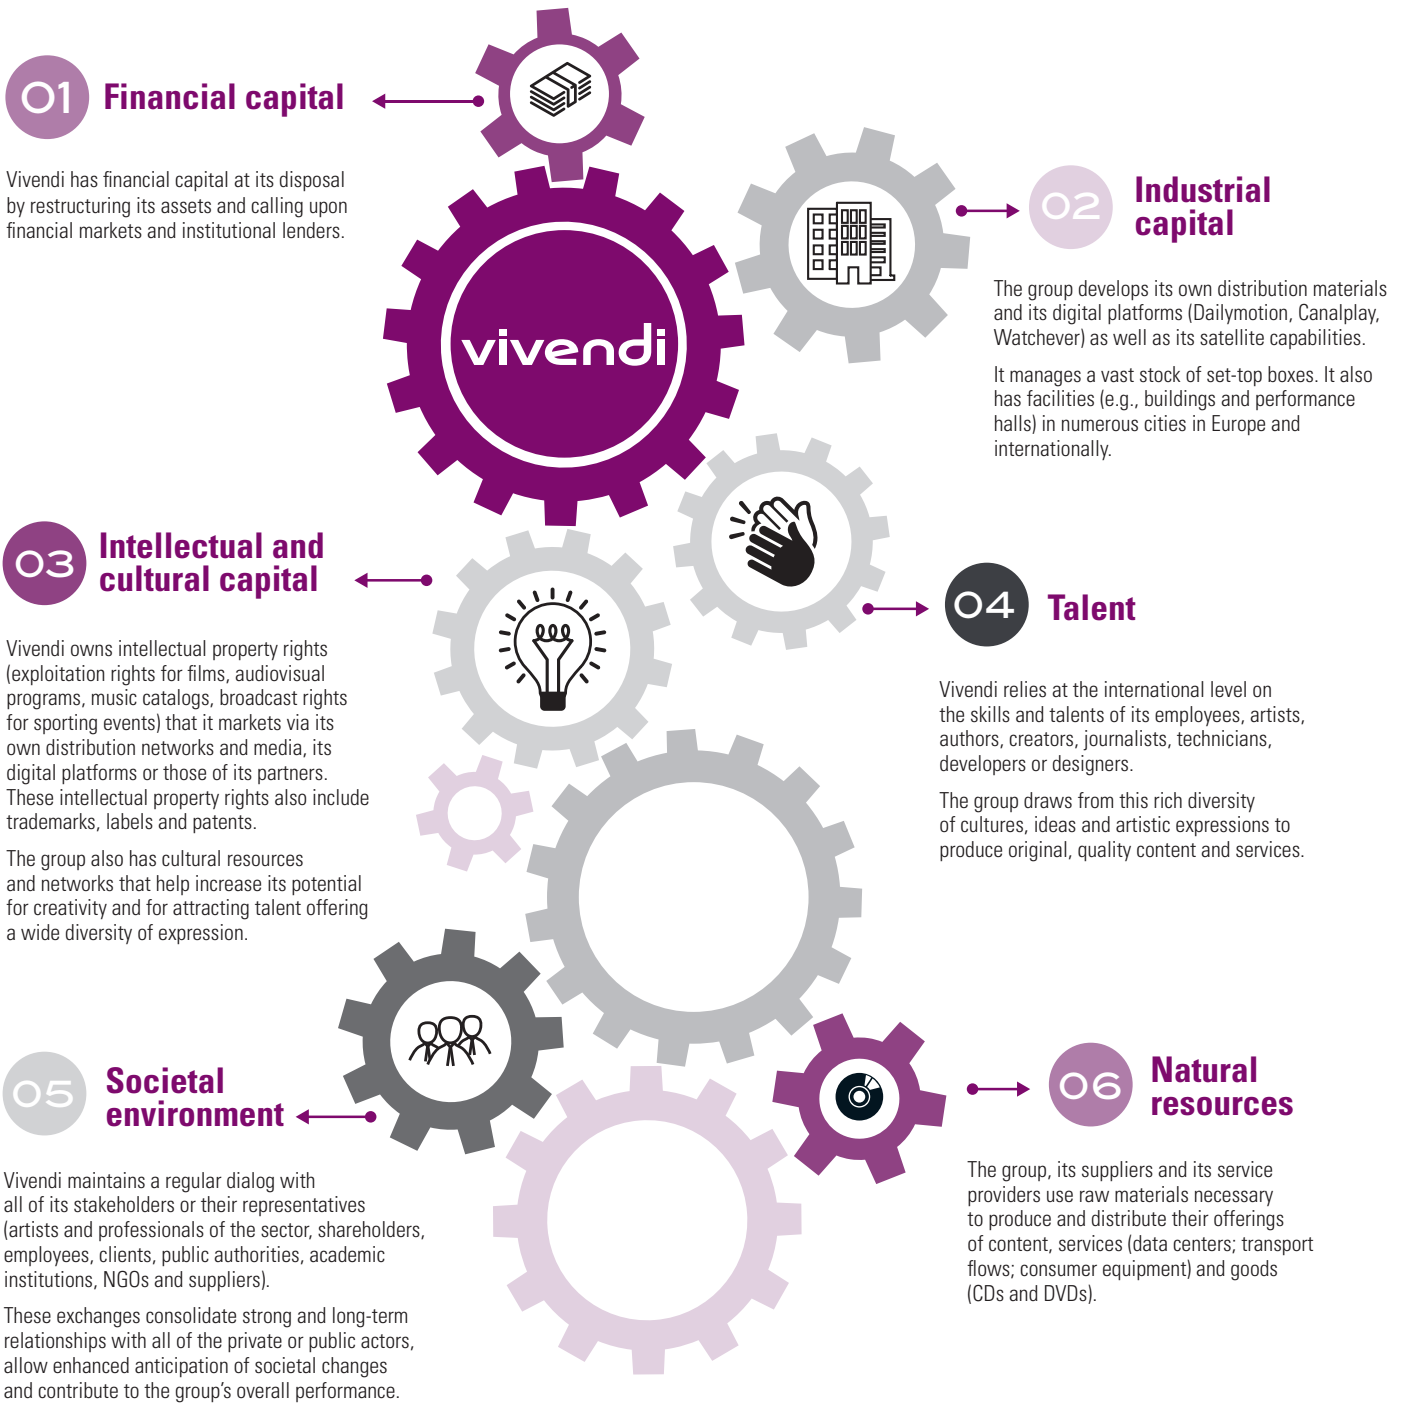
01 Financial capital

Vivendi has financial capital at its disposal by restructuring its assets and calling upon financial markets and institutional lenders.

vivendi

02 Industrial capital

The group develops its own distribution materials and its digital platforms (Dailymotion, Canalplay, Watchever) as well as its satellite capabilities.

It manages a vast stock of set-top boxes. It also has facilities (e.g., buildings and performance halls) in numerous cities in Europe and internationally.

03 Intellectual and cultural capital

Vivendi owns intellectual property rights (exploitation rights for films, audiovisual programs, music catalogs, broadcast rights for sporting events) that it markets via its own distribution networks and media, its digital platforms or those of its partners. These intellectual property rights also include trademarks, labels and patents.

The group also has cultural resources and networks that help increase its potential for creativity and for attracting talent offering a wide diversity of expression.

04 Talent

Vivendi relies at the international level on the skills and talents of its employees, artists, authors, creators, journalists, technicians, developers or designers.

The group draws from this rich diversity of cultures, ideas and artistic expressions to produce original, quality content and services.

05 Societal environment

Vivendi maintains a regular dialog with all of its stakeholders or their representatives (artists and professionals of the sector, shareholders, employees, clients, public authorities, academic institutions, NGOs and suppliers).

These exchanges consolidate strong and long-term relationships with all of the private or public actors, allow enhanced anticipation of societal changes and contribute to the group's overall performance.

06 Natural resources

The group, its suppliers and its service providers use raw materials necessary to produce and distribute their offerings of content, services (data centers; transport flows; consumer equipment) and goods (CDs and DVDs).